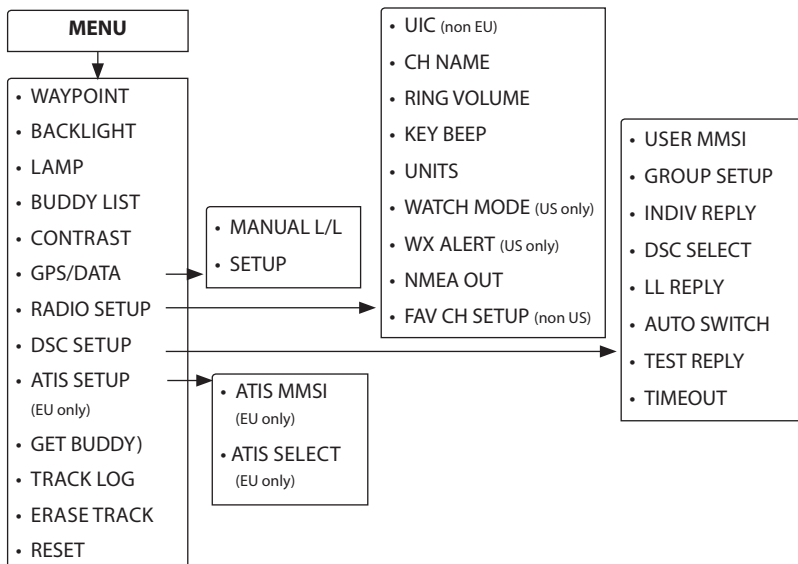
MENU

• WAYPOINT
• BACKLIGHT
• LAMP
• BUDDY LIST
• CONTRAST
• GPS/DATA
• RADIO SETUP
• DSC SETUP
• ATIS SETUP (EU only)
• GET BUDDY)
• TRACK LOG
• ERASE TRACK
• RESET

• MANUAL L/L
• SETUP

• UIC (non EU)
• CH NAME
• RING VOLUME
• KEY BEEP
• UNITS
• WATCH MODE (US only)
• WX ALERT (US only)
• NMEA OUT
• FAV CH SETUP (non US)

• ATIS MMSI (EU only)
• ATIS SELECT (EU only)

• USER MMSI
• GROUP SETUP
• INDIV REPLY
• DSC SELECT
• LL REPLY
• AUTO SWITCH
• TEST REPLY
• TIMEOUT